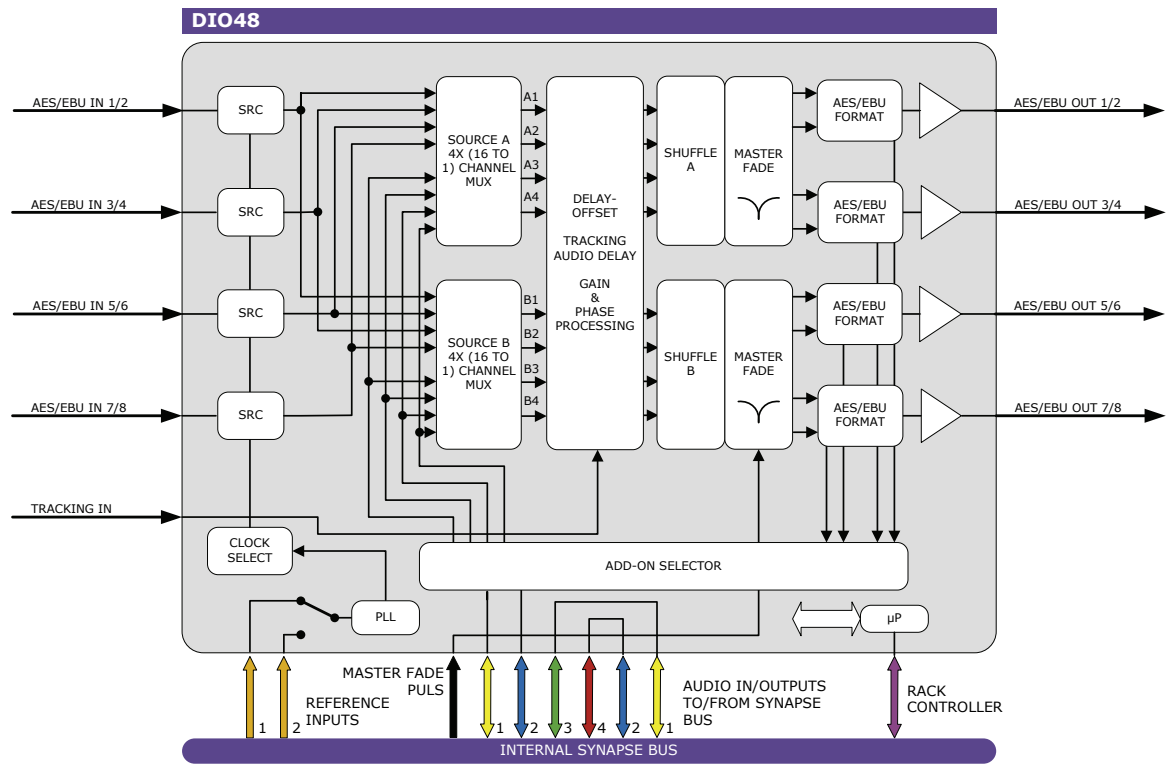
DIO48

AES/EBU IN 1/2
AES/EBU IN 3/4
AES/EBU IN 5/6
AES/EBU IN 7/8
TRACKING IN

SRC
SRC
SRC
SRC

CLOCK SELECT

PLL

SOURCE A 4X (16 TO 1) CHANNEL MUX

A1
A2
A3
A4

SOURCE B 4X (16 TO 1) CHANNEL MUX

B1
B2
B3
B4

DELAY-OFFSET

TRACKING AUDIO DELAY

GAIN & PHASE PROCESSING

SHUFFLE A

MASTER FADE

SHUFFLE B

MASTER FADE

AES/EBU FORMAT
AES/EBU FORMAT
AES/EBU FORMAT
AES/EBU FORMAT

AES/EBU OUT 1/2
AES/EBU OUT 3/4
AES/EBU OUT 5/6
AES/EBU OUT 7/8

ADD-ON SELECTOR

μP

1
2
REFERENCE INPUTS

MASTER FADE PULS

1
2
3
4
2
1

AUDIO IN/OUTPUTS TO/FROM SYNAPSE BUS

RACK CONTROLLER

INTERNAL SYNAPSE BUS